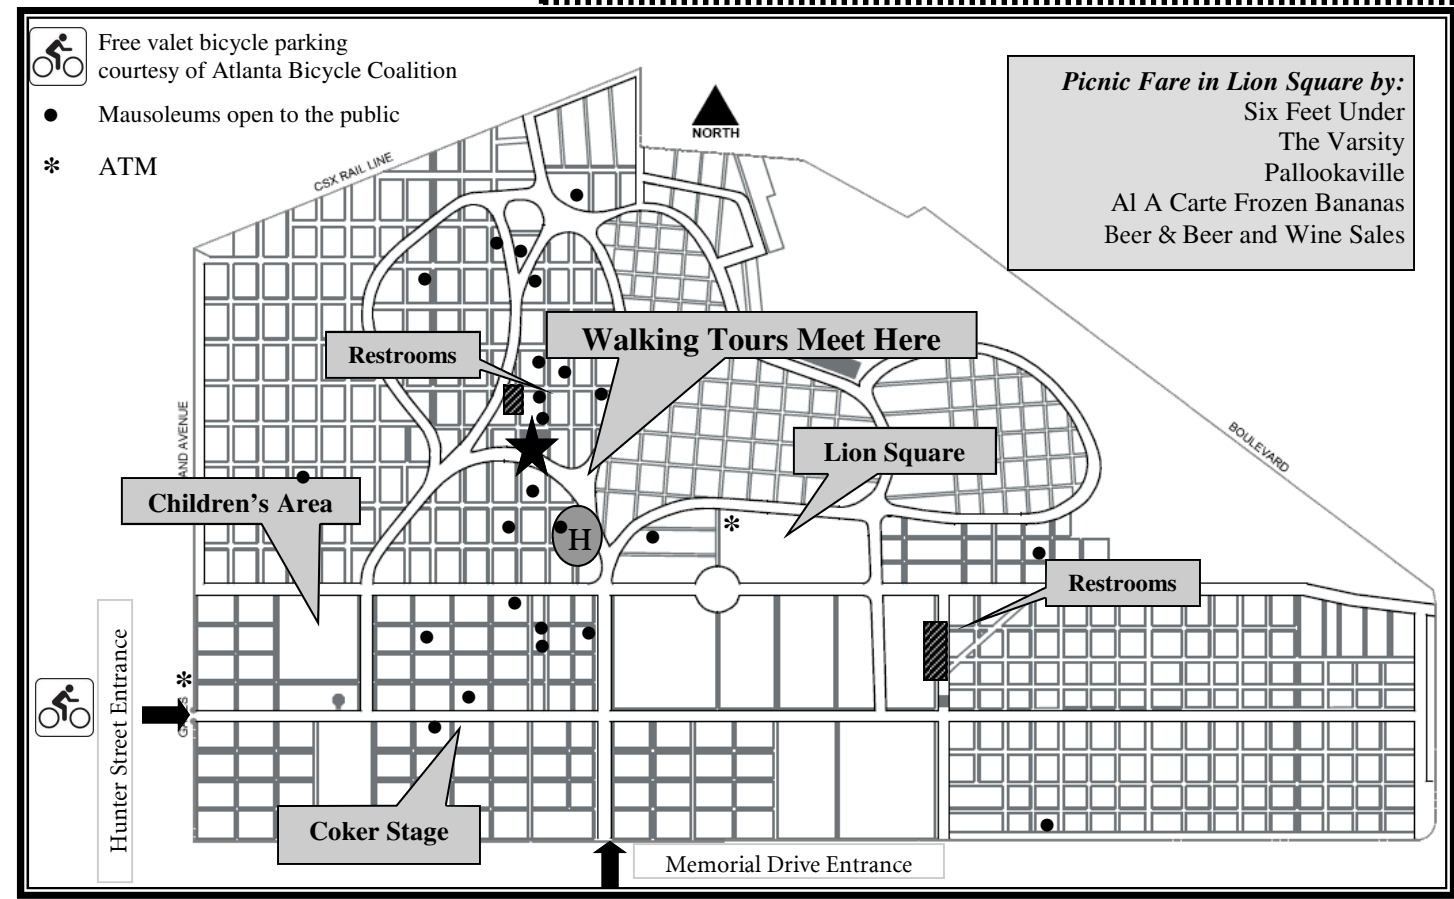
Free valet bicycle parking courtesy of Atlanta Bicycle Coalition

Mausoleums open to the public

ATM

NORTH

Picnic Fare in Lion Square by:
Six Feet Under
The Varsity
Pallookaville
Al A Carte Frozen Bananas
Beer & Beer and Wine Sales

CSX RAIL LINE

Walking Tours Meet Here

Restrooms

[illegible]AND AVENUE

BOULEVARD

Lion Square

Children's Area

H

Restrooms

Hunter Street Entrance

G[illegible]S

Coker Stage

Memorial Drive Entrance